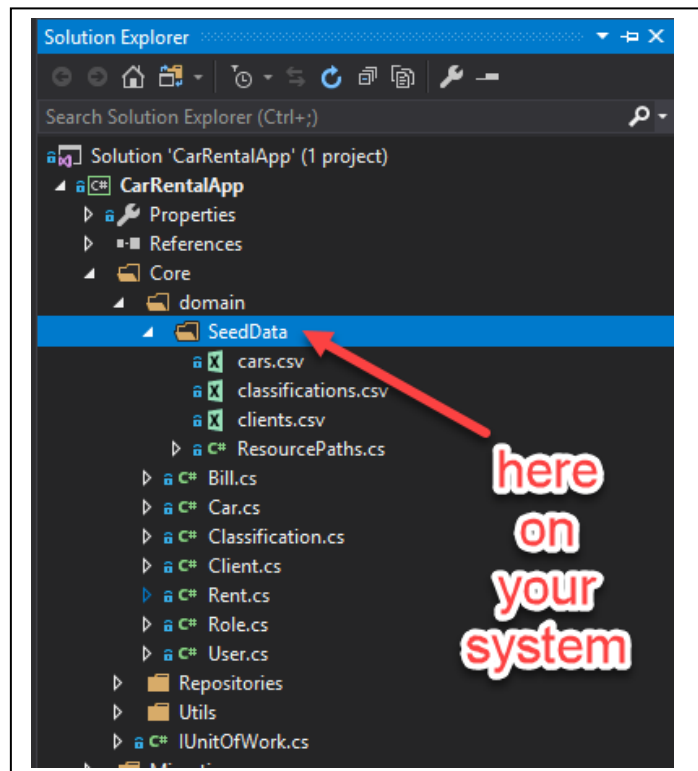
Solution Explorer

Search Solution Explorer (Ctrl+;)

Solution 'CarRentalApp' (1 project)
CarRentalApp
Properties
References
Core
domain
SeedData
cars.csv
classifications.csv
clients.csv
ResourcePaths.cs
Bill.cs
Car.cs
Classification.cs
Client.cs
Rent.cs
Role.cs
User.cs
Repositories
Utils
IUnitOfWork.cs
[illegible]

here on your system